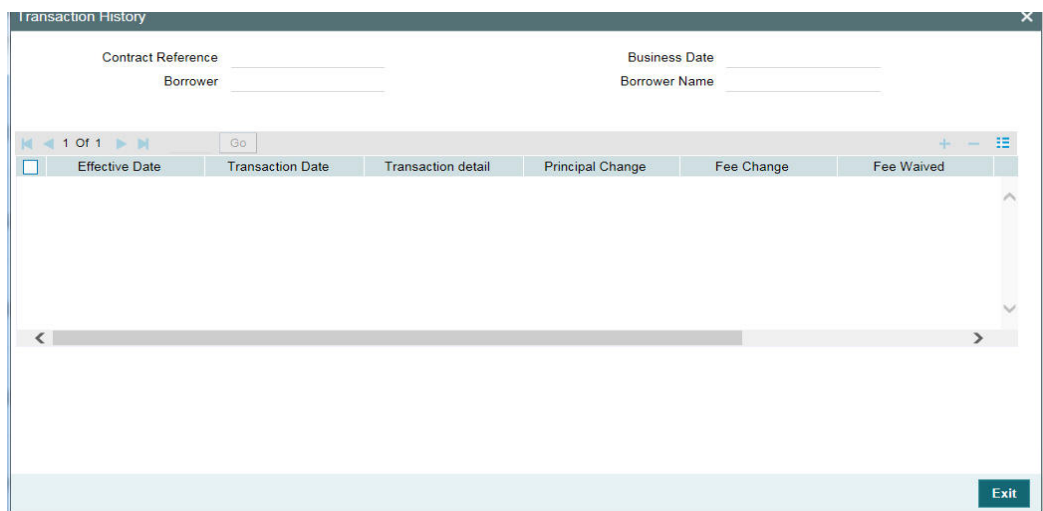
Transaction History

Contract Reference
Borrower

Business Date
Borrower Name

1 Of 1 Go

| Effective Date | Transaction Date | Transaction detail | Principal Change | Fee Change | Fee Waived |
|---|---|---|---|---|---|

Exit